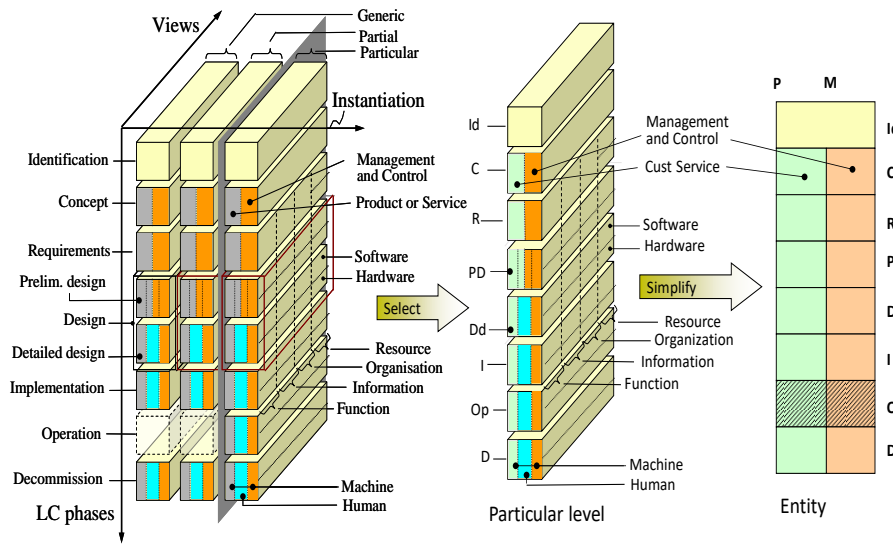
Views
Generic
Partial
Particular
Instantiation
Identification
Concept
Requirements
Prelim. design
Design
Detailed design
Implementation
Operation
Decommission
LC phases
Management and Control
Product or Service
Software
Hardware
Resource
Organisation
Information
Function
Machine
Human

Select

Id
C
R
PD
Dd
I
Op
D
Management and Control
Cust Service
Software
Hardware
Resource
Organization
Information
Function
Machine
Human
Particular level

Simplify

P
M
Id
C
R
P
D
I
O
D
Entity